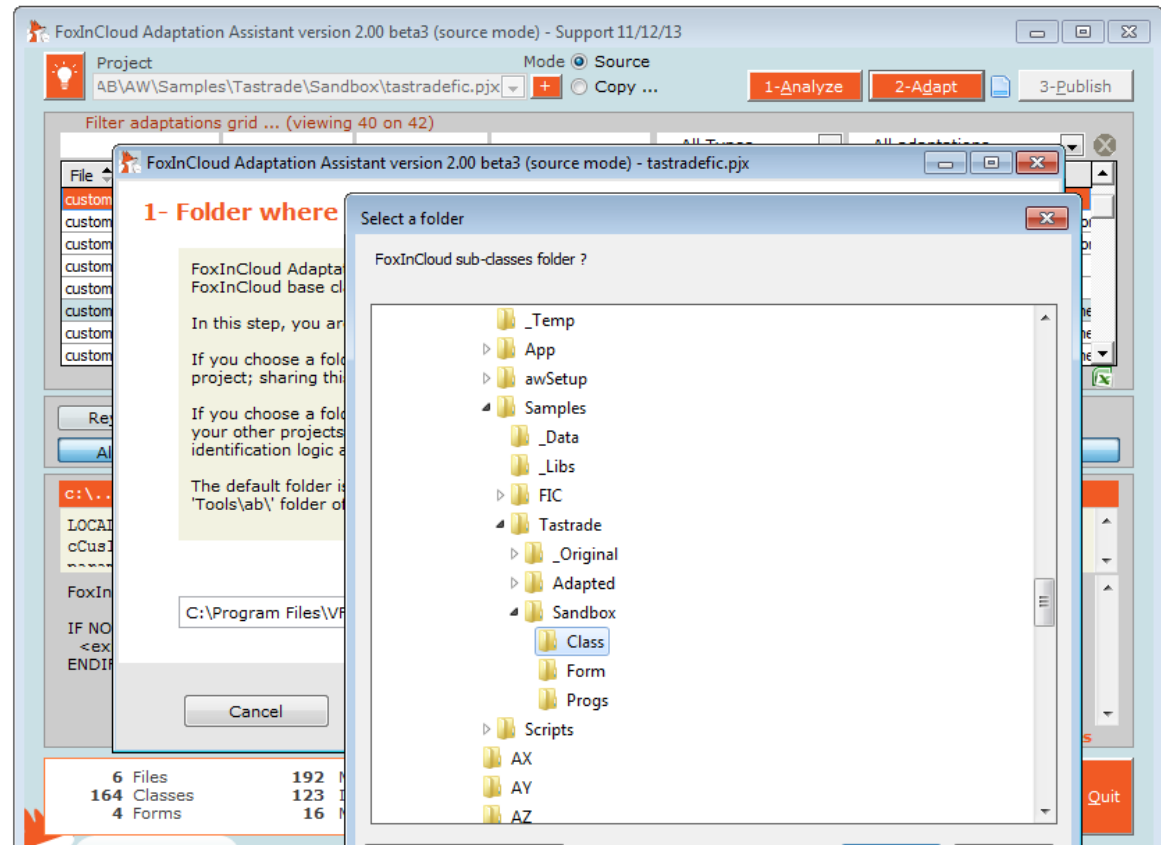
FoxInCloud Adaptation Assistant version 2.00 beta3 (source mode) - Support 11/12/13

Project
AB\AW\Samples\Tastrade\Sandbox\tastradefic.pjx
Mode Source
Copy ...
1-Analyze
2-Adapt
3-Publish

Filter adaptations grid ... (viewing 40 on 42)
All Types
All adaptations
File
custom
custom
custom
custom
custom
custom
custom
custom

FoxInCloud Adaptation Assistant version 2.00 beta3 (source mode) - tastradefic.pjx

1- Folder where

FoxInCloud Adapta
FoxInCloud base cl

In this step, you ar

If you choose a fol
project; sharing thi

If you choose a fol
your other projects
identification logic a

The default folder is
'Tools\ab\' folder of

C:\Program Files\VF

Cancel

Re
Al
c:\..
LOCAI
cCusl
FoxIn
IF NO
<ex
ENDIF

Select a folder

FoxInCloud sub-classes folder ?

_Temp
App
awSetup
Samples
_Data
_Libs
FIC
Tastrade
_Original
Adapted
Sandbox
Class
Form
Progs
Scripts
AX
AY
AZ

6 Files
164 Classes
4 Forms
192
123
16

Quit